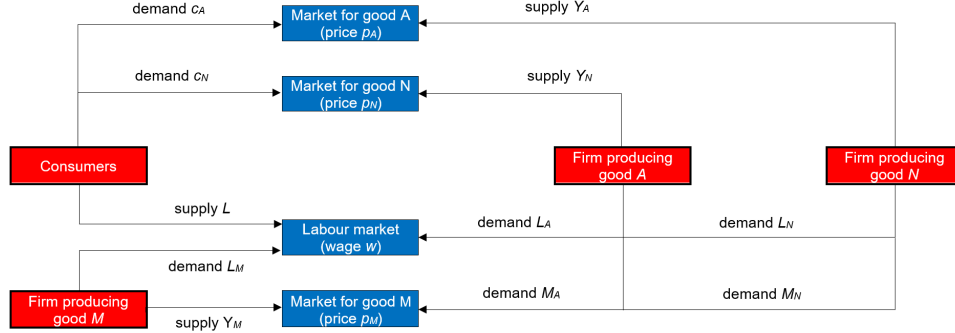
demand $c_A$

Market for good A (price $p_A$)

supply $Y_A$

demand $c_N$

Market for good N (price $p_N$)

supply $Y_N$

Consumers

Firm producing good $A$

Firm producing good $N$

supply $L$

Labour market (wage $w$)

demand $L_A$

demand $L_N$

demand $L_M$

Firm producing good $M$

Market for good M (price $p_M$)

demand $M_A$

demand $M_N$

supply $Y_M$